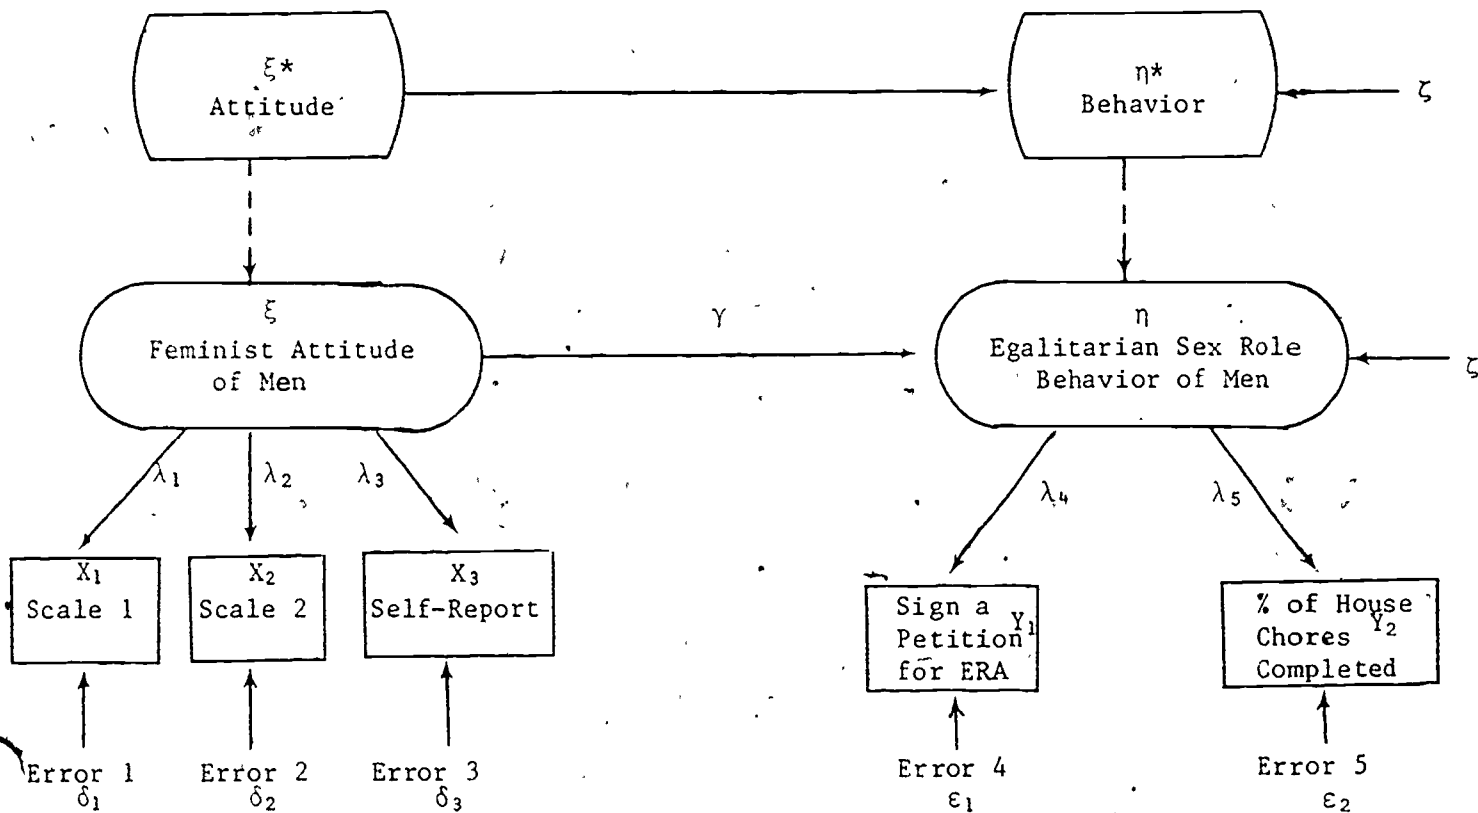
$\xi^*$
Attitude

$\eta^*$
Behavior

$\zeta$

$\xi$
Feminist Attitude of Men

$\gamma$

$\eta$
Egalitarian Sex Role Behavior of Men

$\zeta$

$\lambda_1$

$\lambda_2$

$\lambda_3$

$\lambda_4$

$\lambda_5$

$X_1$
Scale 1

$X_2$
Scale 2

$X_3$
Self-Report

Sign a Petition for ERA
$Y_1$

% of House Chores Completed
$Y_2$

Error 1
$\delta_1$

Error 2
$\delta_2$

Error 3
$\delta_3$

Error 4
$\varepsilon_1$

Error 5
$\varepsilon_2$